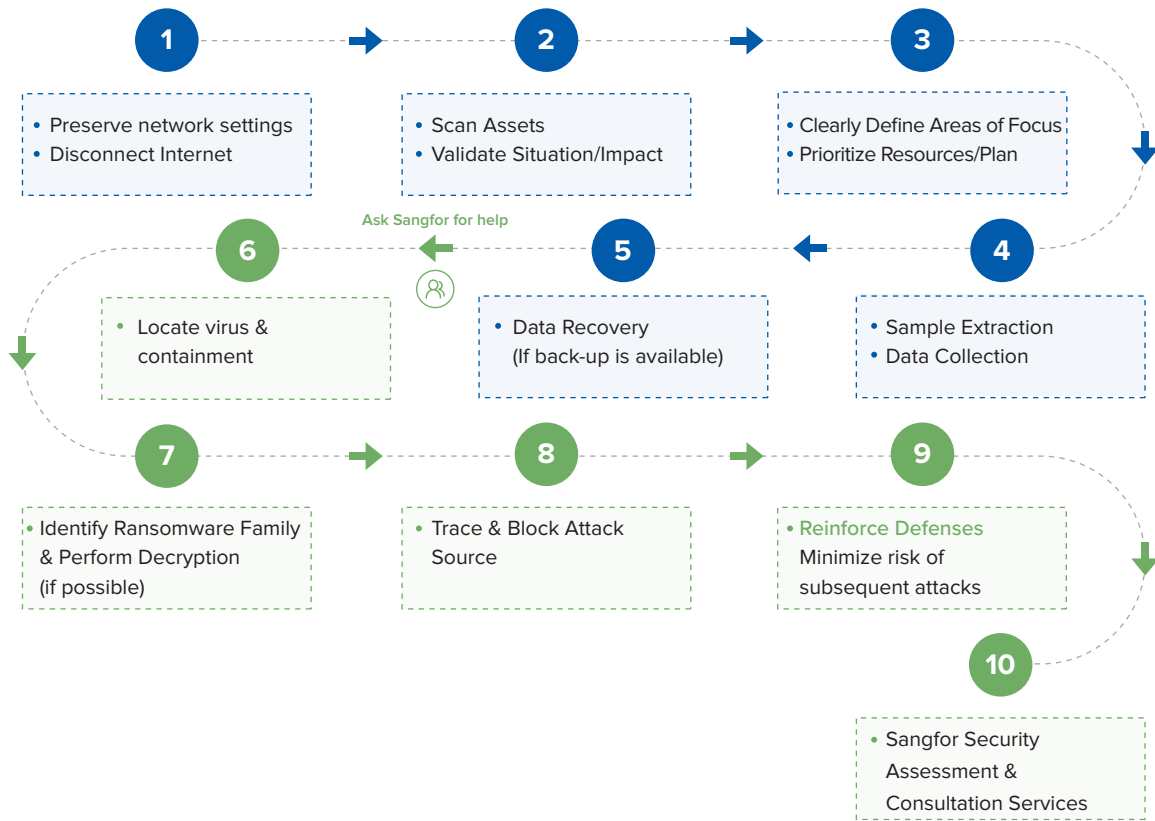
1

• Preserve network settings
• Disconnect Internet

2

• Scan Assets
• Validate Situation/Impact

3

• Clearly Define Areas of Focus
• Prioritize Resources/Plan

4

• Sample Extraction
• Data Collection

5

• Data Recovery
(If back-up is available)

Ask Sangfor for help

6

• Locate virus & containment

7

• Identify Ransomware Family & Perform Decryption (if possible)

8

• Trace & Block Attack Source

9

• Reinforce Defenses
Minimize risk of subsequent attacks

10

• Sangfor Security Assessment & Consultation Services